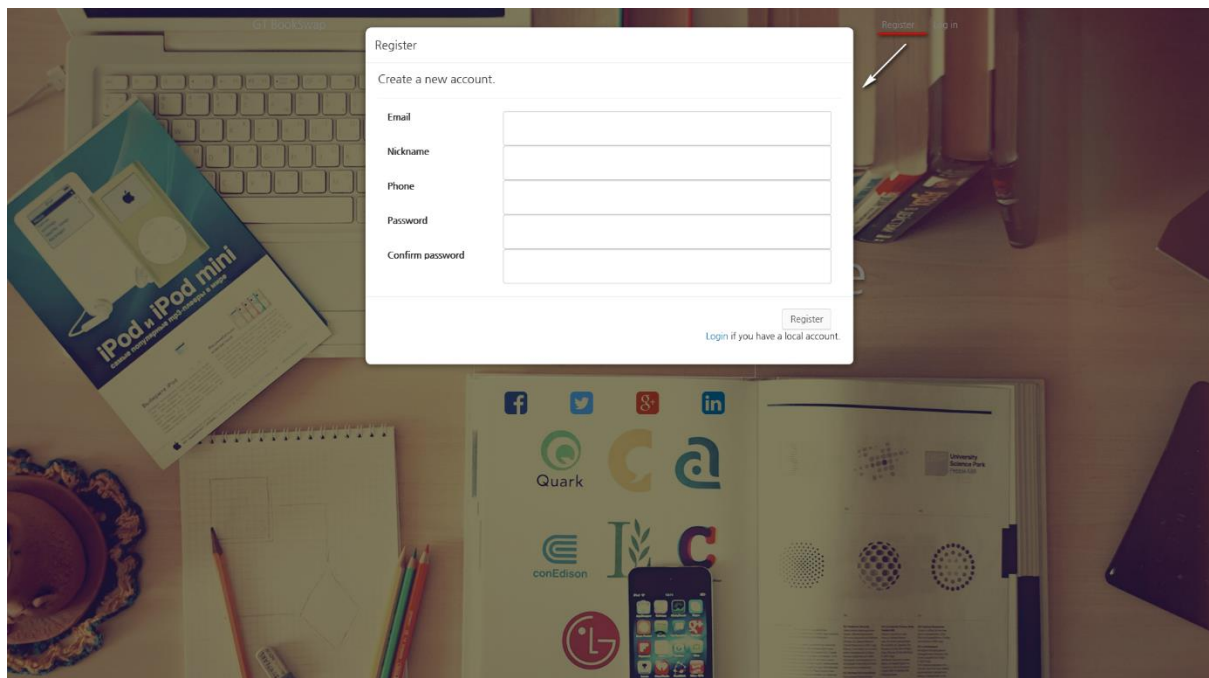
Register Log in

Register

Create a new account.

Email

Nickname

Phone

Password

Confirm password

Register

Login if you have a local account.

iPod и iPod mini

Quark

conEdison

University Science Park